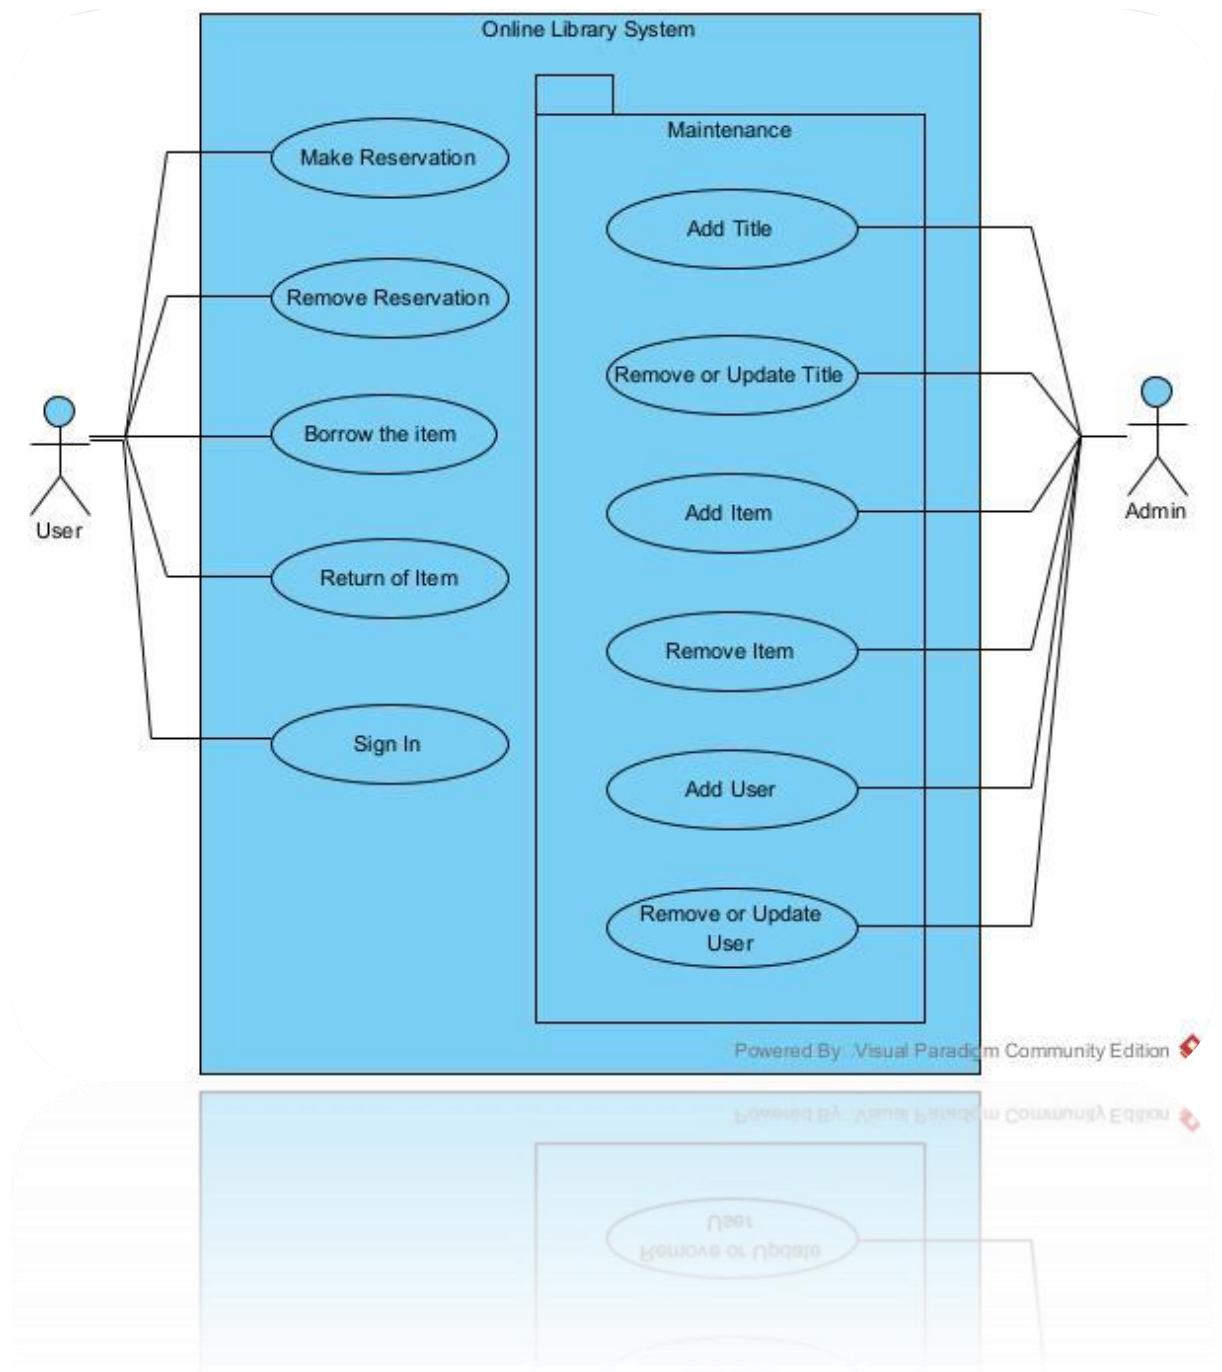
Online Library System

User

Make Reservation

Remove Reservation

Borrow the item

Return of Item

Sign In

Maintenance

Add Title

Remove or Update Title

Add Item

Remove Item

Add User

Remove or Update User

Admin

Powered By: Visual Paradigm Community Edition